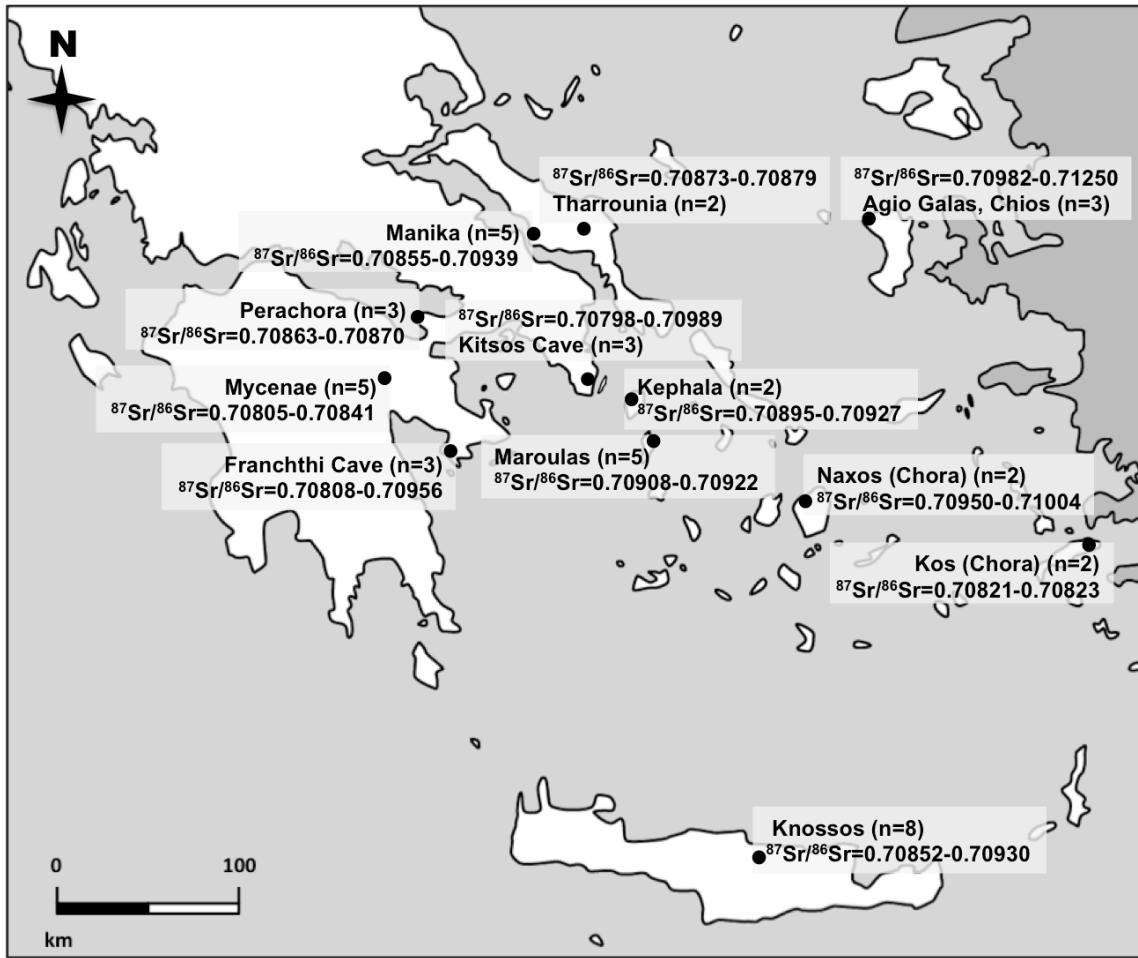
N

$^{87}Sr/^{86}Sr$=0.70873-0.70879
Tharrounia (n=2)

$^{87}Sr/^{86}Sr$=0.70982-0.71250
Agio Galas, Chios (n=3)

Manika (n=5)
$^{87}Sr/^{86}Sr$=0.70855-0.70939

Perachora (n=3)
$^{87}Sr/^{86}Sr$=0.70863-0.70870

$^{87}Sr/^{86}Sr$=0.70798-0.70989
Kitsos Cave (n=3)

Mycenae (n=5)
$^{87}Sr/^{86}Sr$=0.70805-0.70841

Kephala (n=2)
$^{87}Sr/^{86}Sr$=0.70895-0.70927

Franchthi Cave (n=3)
$^{87}Sr/^{86}Sr$=0.70808-0.70956

Maroulas (n=5)
$^{87}Sr/^{86}Sr$=0.70908-0.70922

Naxos (Chora) (n=2)
$^{87}Sr/^{86}Sr$=0.70950-0.71004

Kos (Chora) (n=2)
$^{87}Sr/^{86}Sr$=0.70821-0.70823

Knossos (n=8)
$^{87}Sr/^{86}Sr$=0.70852-0.70930

0 100
km